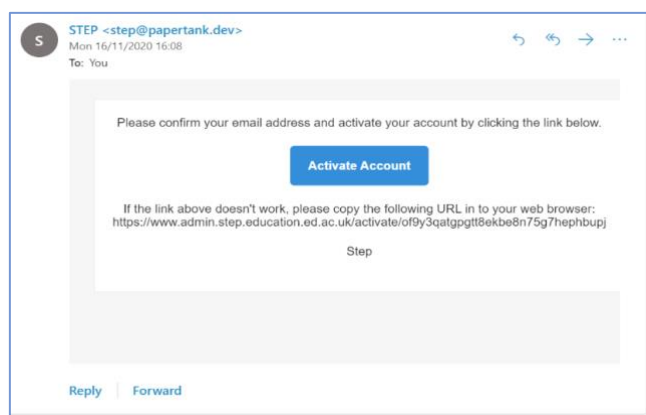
S

STEP <step@papertank.dev>
Mon 16/11/2020 16:08
To: You

Please confirm your email address and activate your account by clicking the link below.

Activate Account

If the link above doesn't work, please copy the following URL in to your web browser:
https://www.admin.step.education.ed.ac.uk/activate/of9y3qatgpgtt8ekbe8n75g7hephbupj

Step

Reply Forward